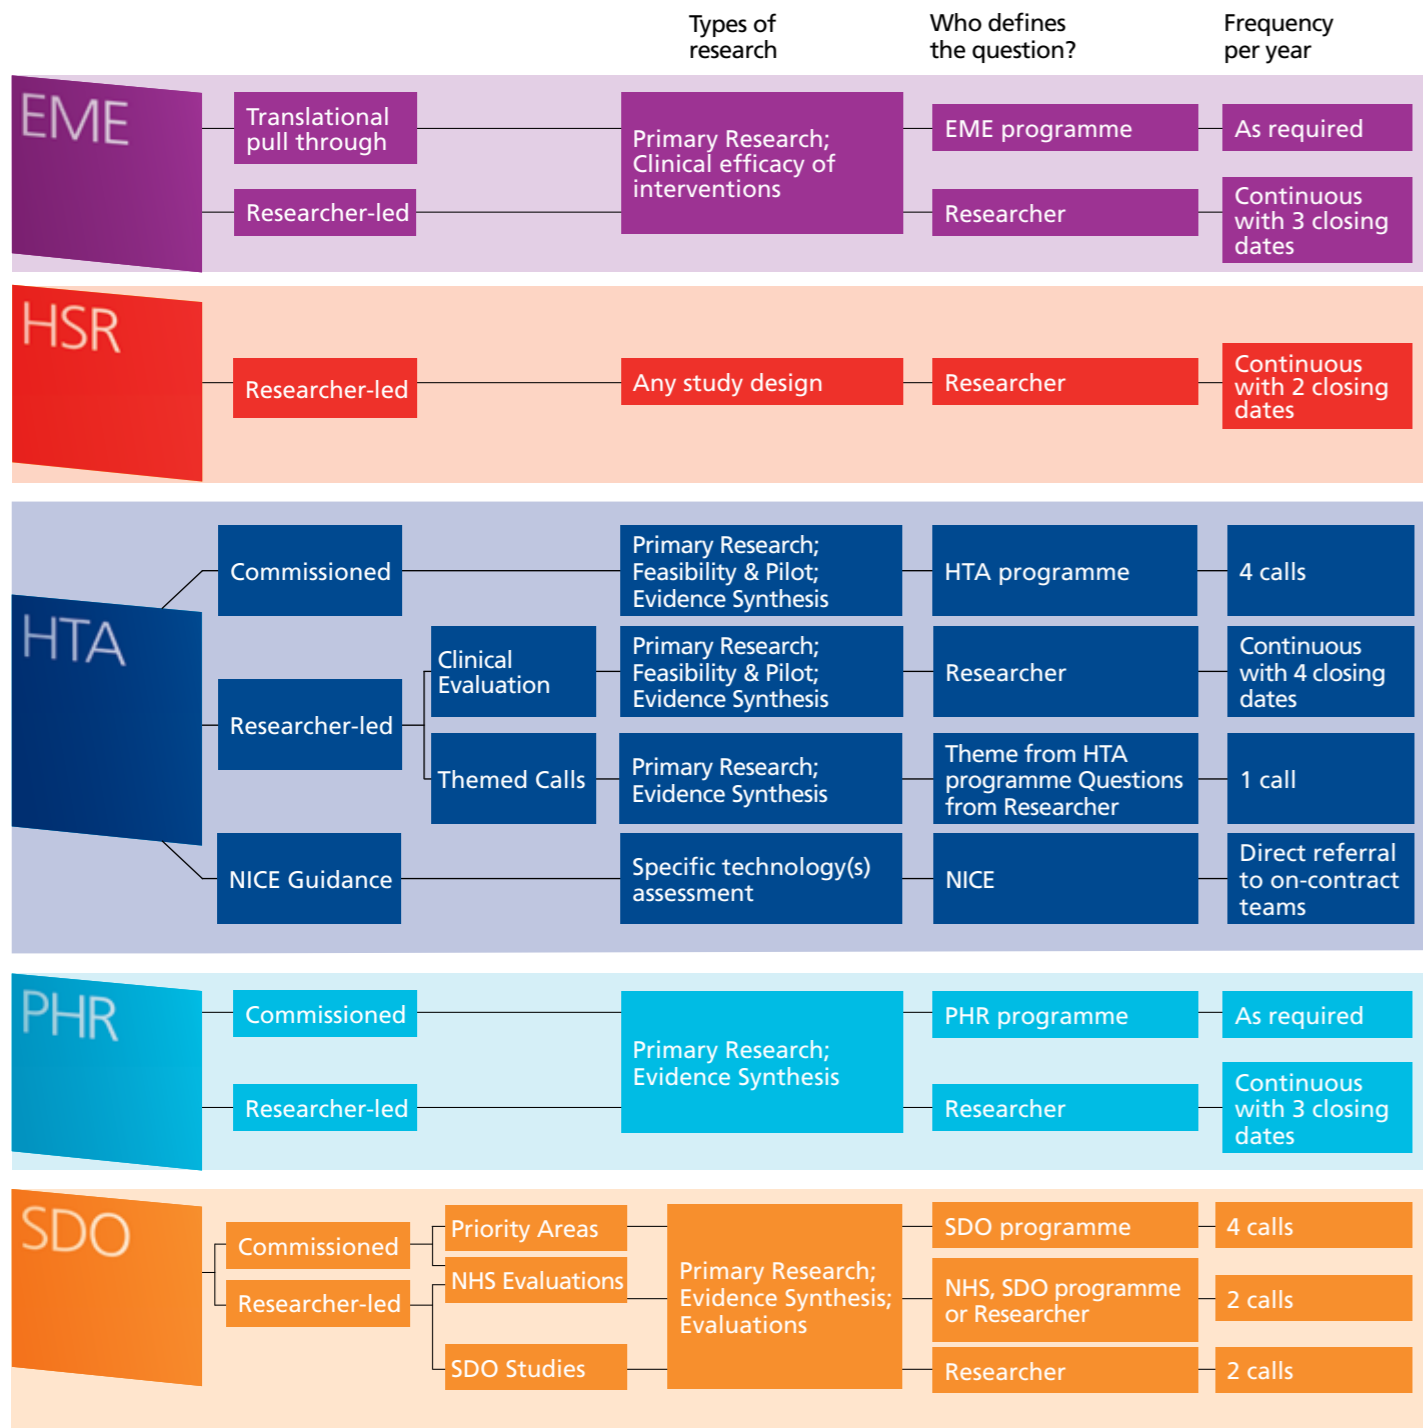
Types of research

Who defines the question?

Frequency per year

EME

Translational pull through

Researcher-led

Primary Research; Clinical efficacy of interventions

EME programme

As required

Researcher

Continuous with 3 closing dates

HSR

Researcher-led

Any study design

Researcher

Continuous with 2 closing dates

HTA

Commissioned

Primary Research; Feasibility & Pilot; Evidence Synthesis

HTA programme

4 calls

Researcher-led

Clinical Evaluation

Primary Research; Feasibility & Pilot; Evidence Synthesis

Researcher

Continuous with 4 closing dates

Themed Calls

Primary Research; Evidence Synthesis

Theme from HTA programme Questions from Researcher

1 call

NICE Guidance

Specific technology(s) assessment

NICE

Direct referral to on-contract teams

PHR

Commissioned

Researcher-led

Primary Research; Evidence Synthesis

PHR programme

As required

Researcher

Continuous with 3 closing dates

SDO

Commissioned

Researcher-led

Priority Areas

NHS Evaluations

SDO Studies

Primary Research; Evidence Synthesis; Evaluations

SDO programme

4 calls

NHS, SDO programme or Researcher

2 calls

Researcher

2 calls